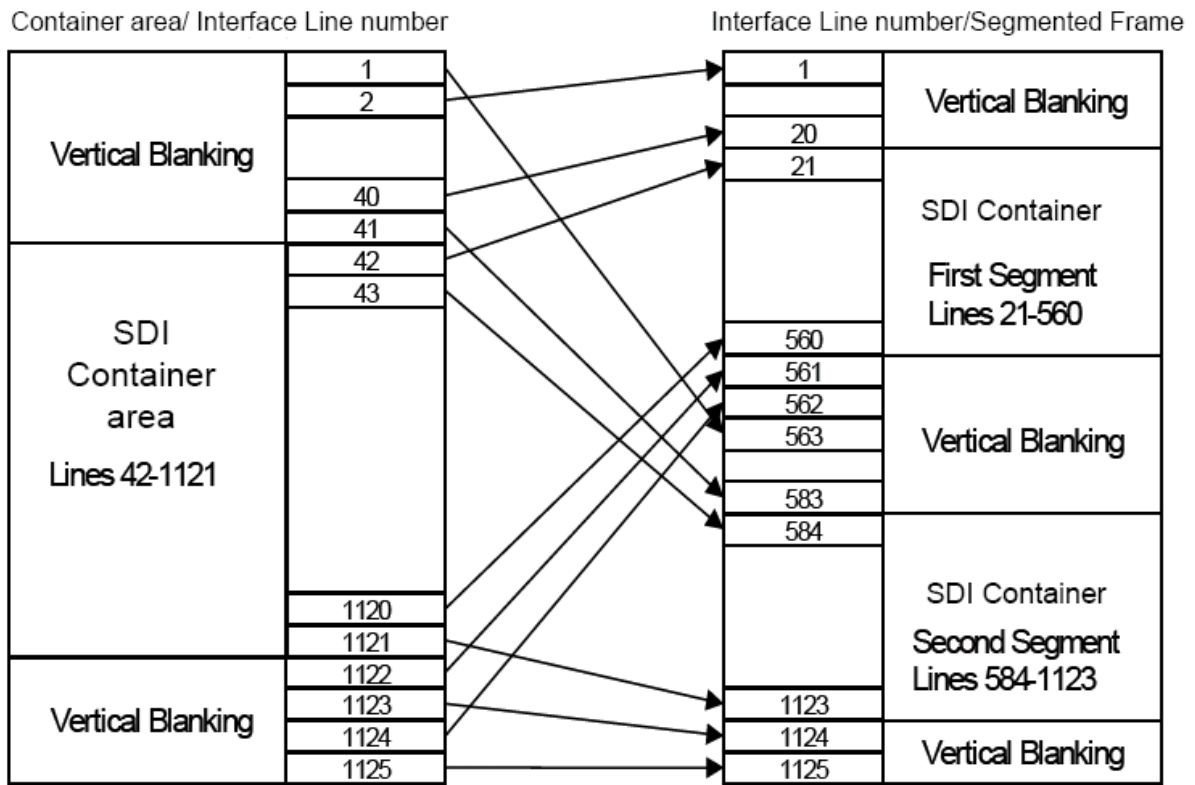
Container area/ Interface Line number

Vertical Blanking

SDI Container area

Lines 42-1121

Vertical Blanking

1
2
40
41
42
43
1120
1121
1122
1123
1124
1125

Interface Line number/Segmented Frame

1
20
21
560
561
562
563
583
584
1123
1124
1125

Vertical Blanking

SDI Container

First Segment Lines 21-560

Vertical Blanking

SDI Container

Second Segment Lines 584-1123

Vertical Blanking